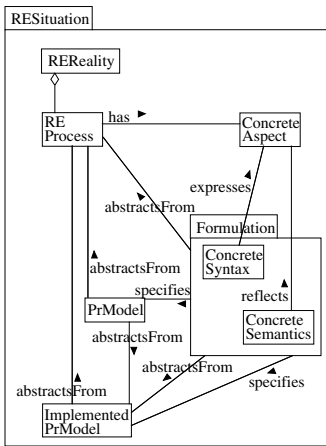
RESituation

REReality

RE Process

has

Concrete Aspect

expresses

abstractsFrom

Formulation

Concrete Syntax

abstractsFrom

specifies

reflects

PrModel

Concrete Semantics

abstractsFrom

abstractsFrom

abstractsFrom

specifies

Implemented PrModel